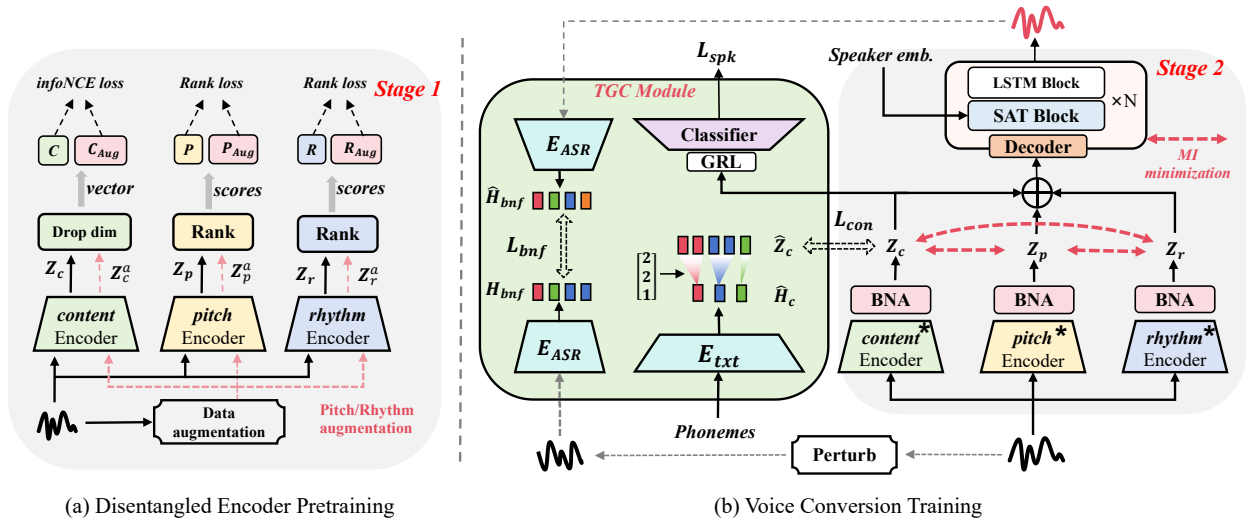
infoNCE loss
Rank loss
Rank loss
Stage 1
$C$
$C_{Aug}$
$P$
$P_{Aug}$
$R$
$R_{Aug}$
vector
scores
scores
Drop dim
Rank
Rank
$Z_c$
$Z_c^a$
$Z_p$
$Z_p^a$
$Z_r$
$Z_r^a$
content Encoder
pitch Encoder
rhythm Encoder
Data augmentation
Pitch/Rhythm augmentation

(a) Disentangled Encoder Pretraining

TGC Module
$L_{spk}$
$E_{ASR}$
Classifier
GRL
$\hat{H}_{bnf}$
$L_{bnf}$
$H_{bnf}$
$E_{ASR}$
$\begin{bmatrix}2\\2\\1\end{bmatrix}$
$\hat{Z}_c$
$\hat{H}_c$
$E_{txt}$
$L_{con}$
Phonemes
Perturb
Speaker emb.
Stage 2
LSTM Block
SAT Block
×N
Decoder
MI minimization
$Z_c$
$Z_p$
$Z_r$
BNA
BNA
BNA
content* Encoder
pitch* Encoder
rhythm* Encoder

(b) Voice Conversion Training